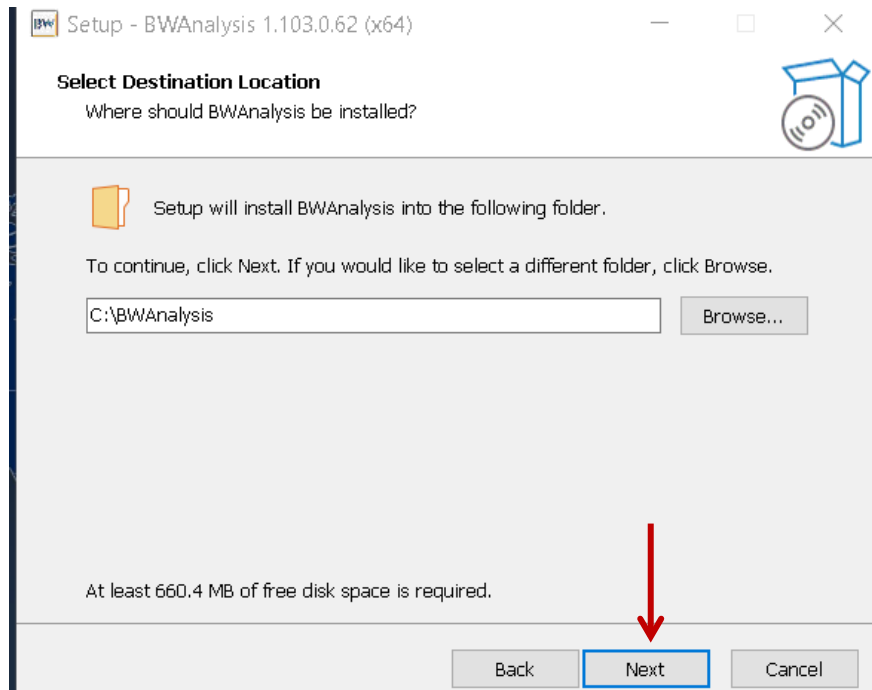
BW Setup - BWAnalysis 1.103.0.62 (x64)

Select Destination Location
Where should BWAnalysis be installed?

Setup will install BWAnalysis into the following folder.

To continue, click Next. If you would like to select a different folder, click Browse.

C:\BWAnalysis

Browse...

At least 660.4 MB of free disk space is required.

Back

Next

Cancel